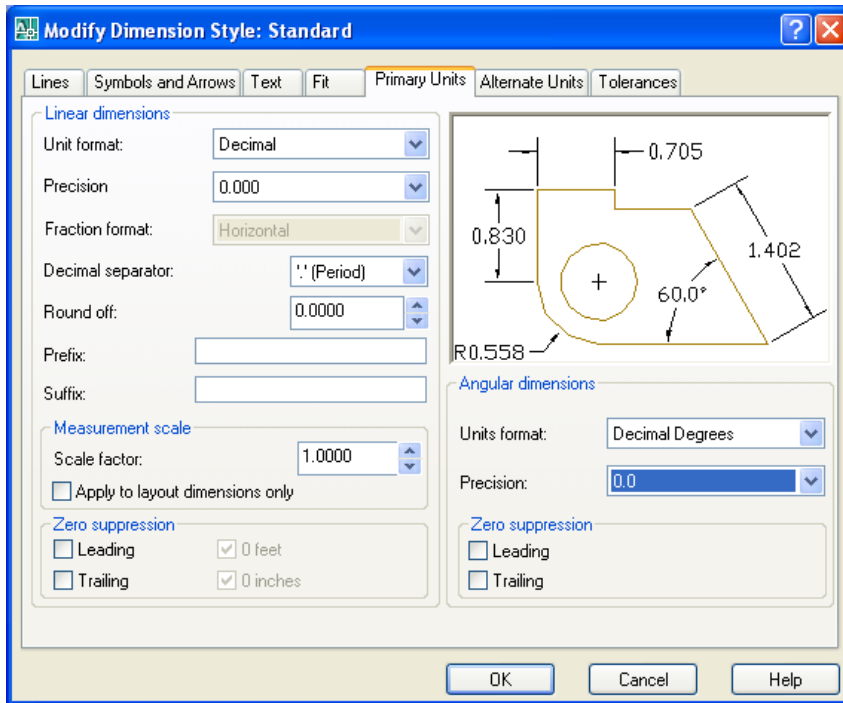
Modify Dimension Style: Standard

Lines | Symbols and Arrows | Text | Fit | Primary Units | Alternate Units | Tolerances

Linear dimensions

Unit format: Decimal

Precision 0.000

Fraction format: Horizontal

Decimal separator: '.' (Period)

Round off: 0.0000

Prefix:

Suffix:

Measurement scale

Scale factor: 1.0000

Apply to layout dimensions only

Zero suppression

Leading

Trailing

0 feet

0 inches

0.705

0.830

1.402

60.0°

R0.558

Angular dimensions

Units format: Decimal Degrees

Precision: 0.0

Zero suppression

Leading

Trailing

OK

Cancel

Help